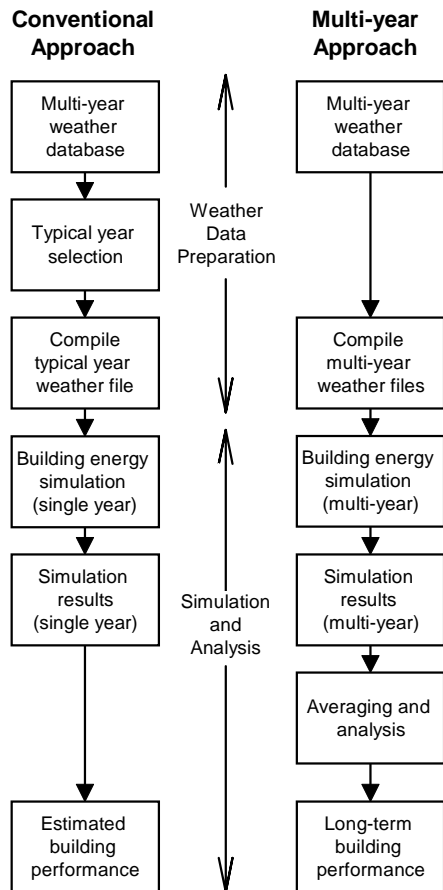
Conventional Approach

Multi-year weather database

Typical year selection

Compile typical year weather file

Building energy simulation (single year)

Simulation results (single year)

Estimated building performance

Weather Data Preparation

Simulation and Analysis

Multi-year Approach

Multi-year weather database

Compile multi-year weather files

Building energy simulation (multi-year)

Simulation results (multi-year)

Averaging and analysis

Long-term building performance